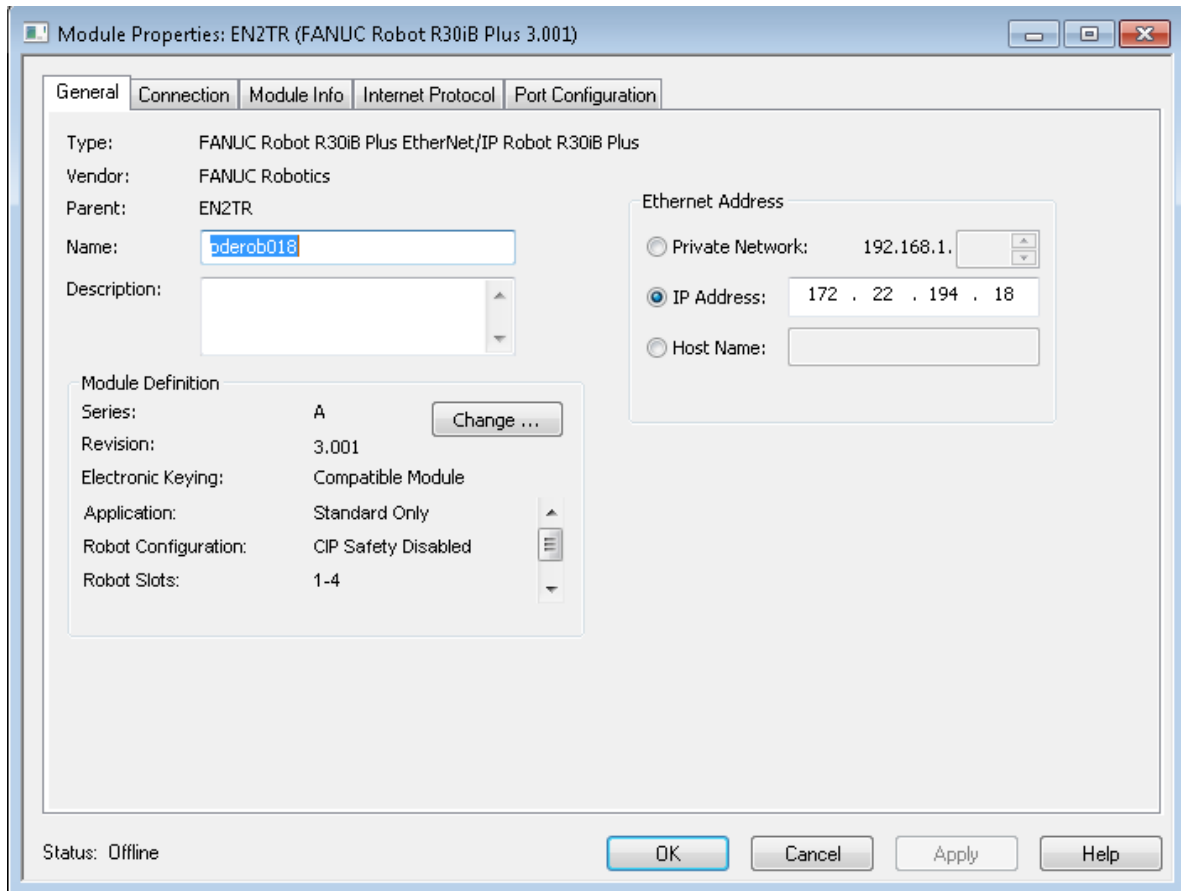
Module Properties: EN2TR (FANUC Robot R30iB Plus 3.001)

General | Connection | Module Info | Internet Protocol | Port Configuration

Type: FANUC Robot R30iB Plus EtherNet/IP Robot R30iB Plus
Vendor: FANUC Robotics
Parent: EN2TR
Name: pderob018
Description:

Module Definition
Series: A
Change ...
Revision: 3.001
Electronic Keying: Compatible Module
Application: Standard Only
Robot Configuration: CIP Safety Disabled
Robot Slots: 1-4

Ethernet Address
Private Network: 192.168.1.
IP Address: 172 . 22 . 194 . 18
Host Name:

Status: Offline
OK
Cancel
Apply
Help